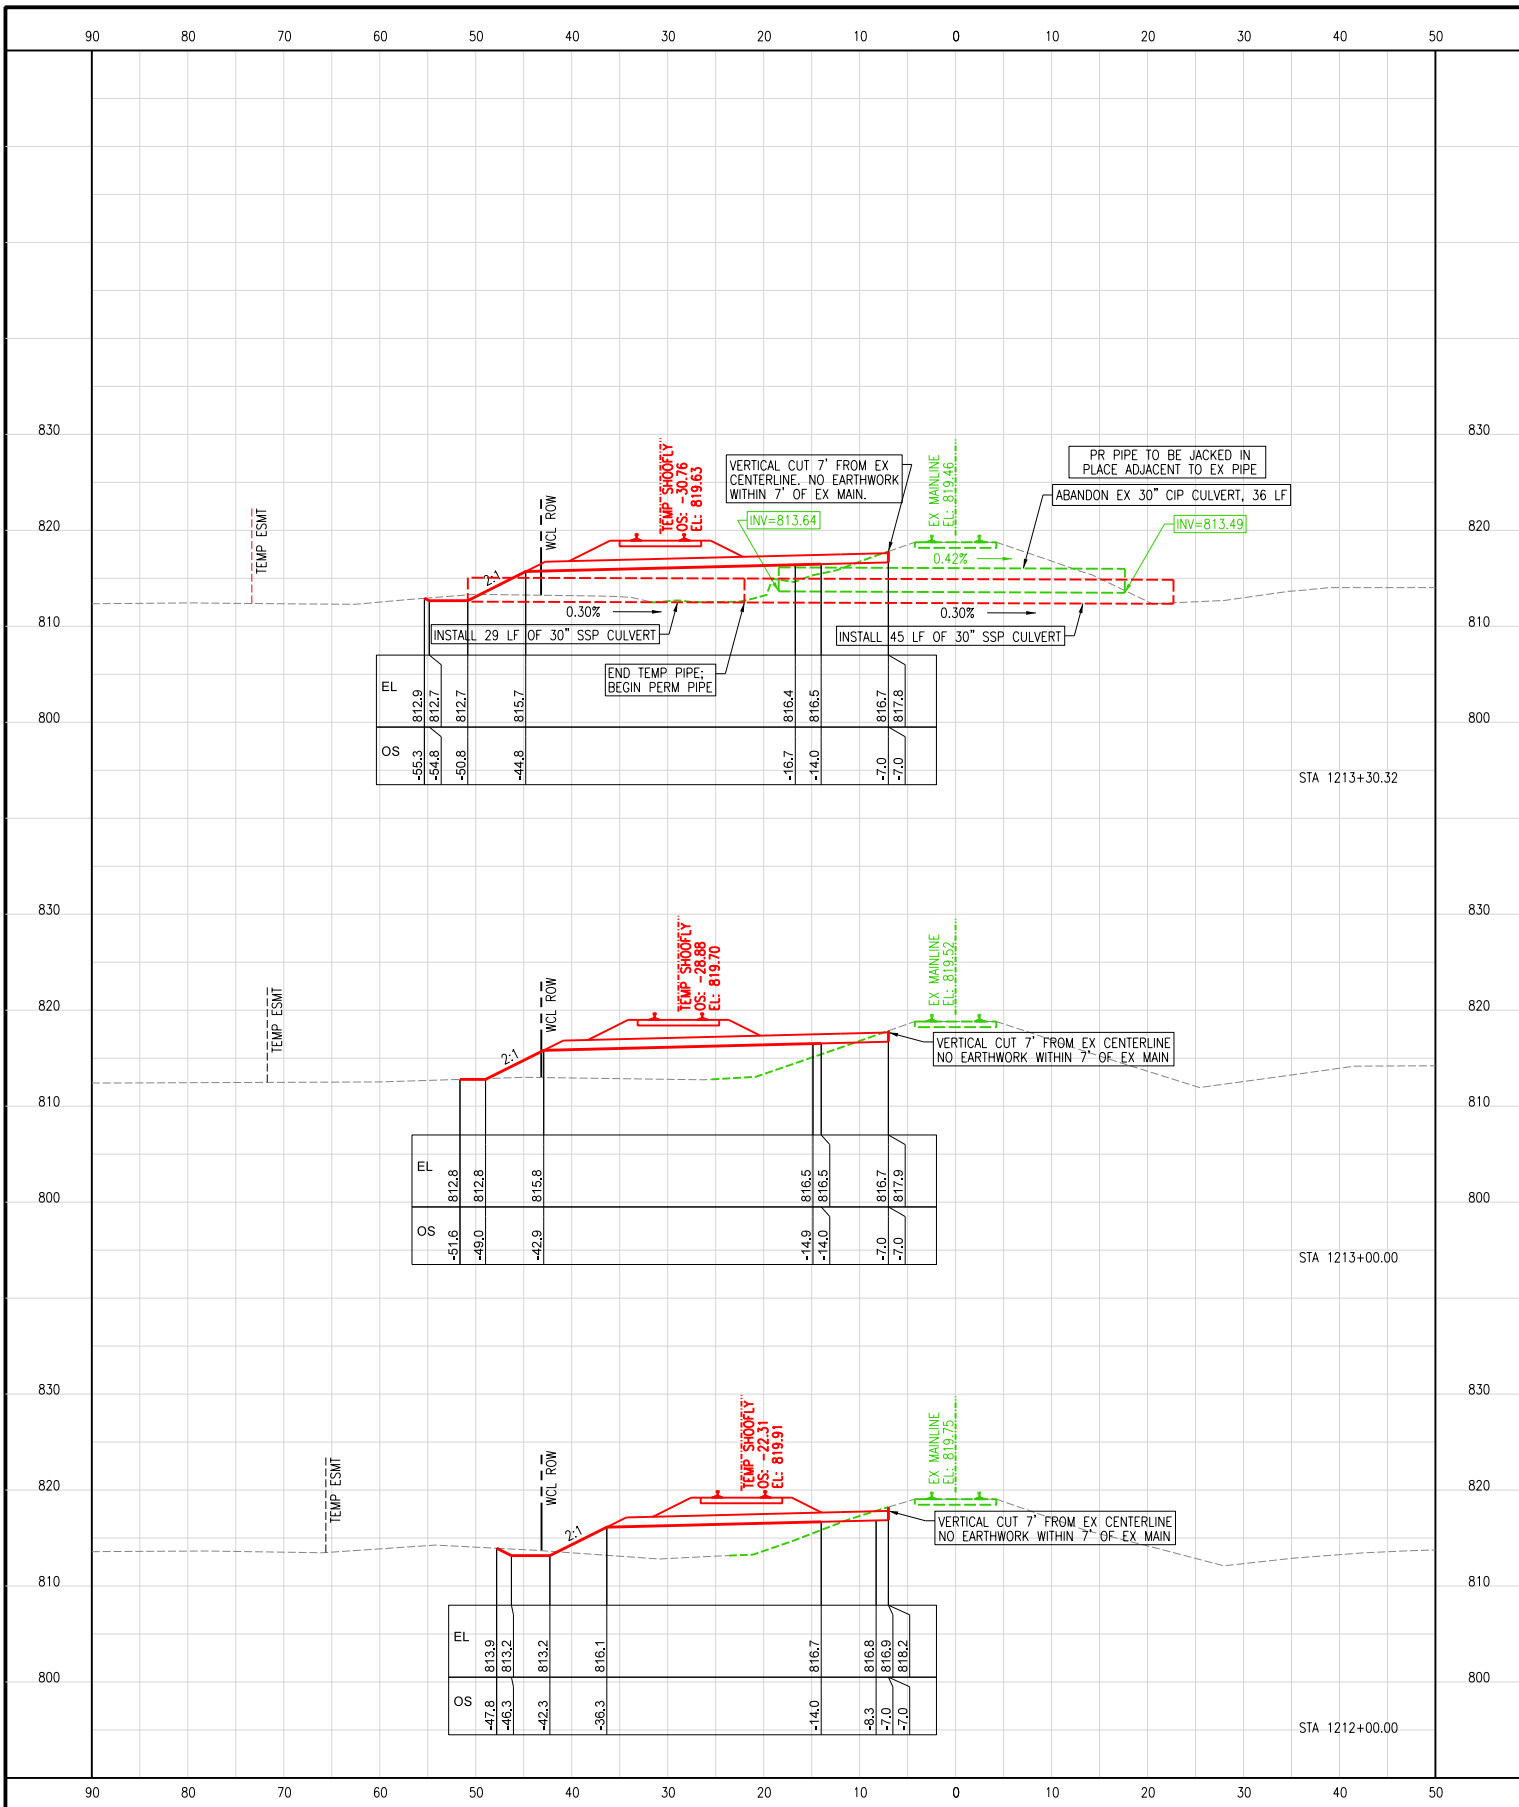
90 80 70 60 50 40 30 20 10 0 10 20 30 40 50

830
820
810
800

TEMP ESMT
WCL ROW
TEMP "SHOOFLY" OS: -30.76 EL: 819.63
VERTICAL CUT 7' FROM EX CENTERLINE. NO EARTHWORK WITHIN 7' OF EX MAIN.
EX MAINLINE EL: 819.46
PR PIPE TO BE JACKED IN PLACE ADJACENT TO EX PIPE
ABANDON EX 30" CIP CULVERT, 36 LF
INV=813.64
INV=813.49
0.42%
2:1
0.30%
0.30%
INSTALL 29 LF OF 30" SSP CULVERT
INSTALL 45 LF OF 30" SSP CULVERT
END TEMP PIPE; BEGIN PERM PIPE

| EL | 812.9 | 812.7 | 812.7 | 815.7 | 816.4 | 816.5 | 816.7 | 817.8 |
|---|---|---|---|---|---|---|---|---|
| OS | -55.3 | -54.8 | -50.8 | -44.8 | -16.7 | -14.0 | -7.0 | -7.0 |

STA 1213+30.32

830
820
810
800

TEMP ESMT
WCL ROW
TEMP "SHOOFLY" OS: -28.88 EL: 819.70
EX MAINLINE EL: 819.52
2:1
VERTICAL CUT 7' FROM EX CENTERLINE NO EARTHWORK WITHIN 7' OF EX MAIN

| EL | 812.8 | 812.8 | 815.8 | 816.5 | 816.5 | 816.7 | 817.9 |
|---|---|---|---|---|---|---|---|
| OS | -51.6 | -49.0 | -42.9 | -14.9 | -14.0 | -7.0 | -7.0 |

STA 1213+00.00

830
820
810
800

TEMP ESMT
WCL ROW
TEMP "SHOOFLY" OS: -22.31 EL: 819.91
EX MAINLINE EL: 819.75
2:1
VERTICAL CUT 7' FROM EX CENTERLINE NO EARTHWORK WITHIN 7' OF EX MAIN

| EL | 813.9 | 813.2 | 813.2 | 816.1 | 816.7 | 816.8 | 816.9 | 818.2 |
|---|---|---|---|---|---|---|---|---|
| OS | -47.8 | -46.3 | -42.3 | -36.3 | -14.0 | -8.3 | -7.0 | -7.0 |

STA 1212+00.00

90 80 70 60 50 40 30 20 10 0 10 20 30 40 50